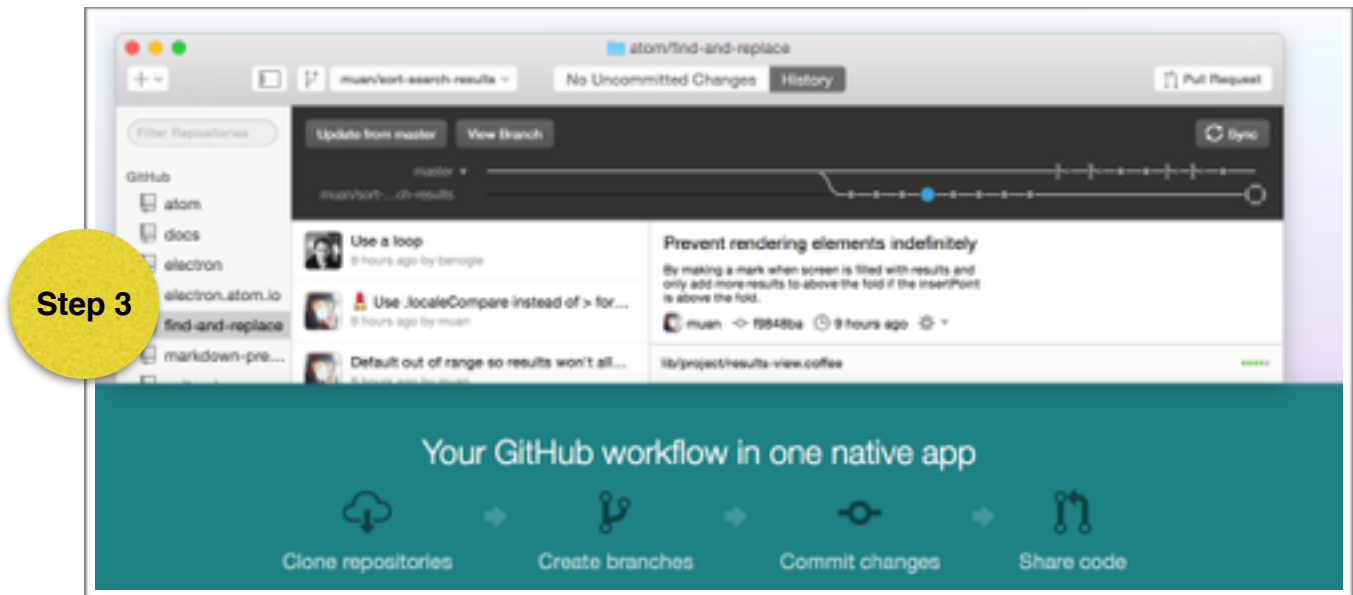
atom/find-and-replace

muan/sort-search-results

No Uncommitted Changes

History

Pull Request

Filter Repositories

Update from master

View Branch

Sync

master

muan/sort-...ch-results

GitHub

atom

docs

electron

electron.atom.io

find-and-replace

markdown-pre...

Step 3

Use a loop

9 hours ago by benogle

Use .localeCompare instead of > for...

9 hours ago by muan

Default out of range so results won't all...

Prevent rendering elements indefinitely

By making a mark when screen is filled with results and only add more results to above the fold if the insertPoint is above the fold.

muan f9848ba 9 hours ago

lib/project/results-view.coffee

Your GitHub workflow in one native app

Clone repositories

Create branches

Commit changes

Share code